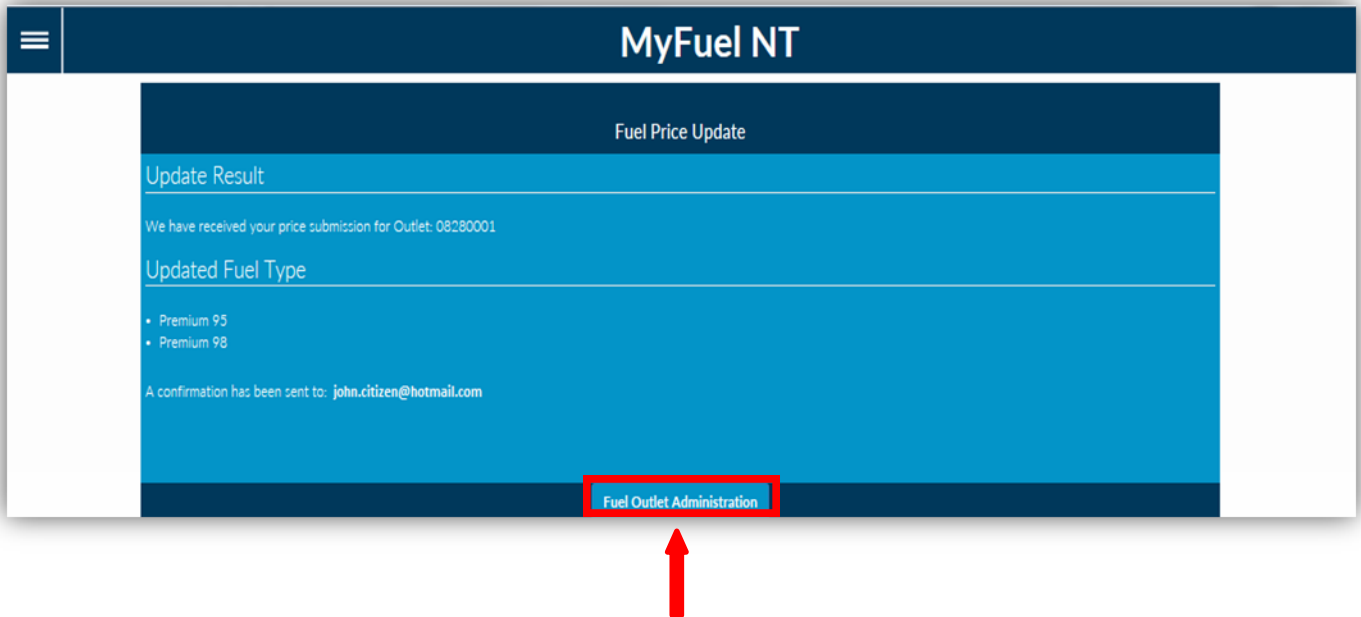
MyFuel NT

Fuel Price Update

Update Result

We have received your price submission for Outlet: 08280001

Updated Fuel Type

- Premium 95
- Premium 98

A confirmation has been sent to: **john.citizen@hotmail.com**

Fuel Outlet Administration